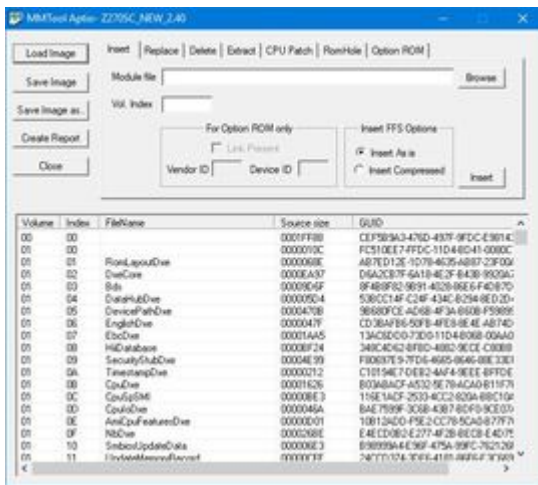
MMTool Aptio - Z270SC_NEW_2.40

Load Image
Save Image
Save Image as..
Create Report
Close

Insert | Replace | Delete | Extract | CPU Patch | RomHole | Option ROM

Module file
Browse
Vol. Index

For Option ROM only
Link Present
Vendor ID
Device ID

Insert FFS Options
Insert As is
Insert Compressed

Insert

| Volume | Index | FileName | Source size | GUID |
|---|---|---|---|---|
| 00 | 00 | | 0001FF80 | CEF5B9A3-476D-497F-9FDC-E9814 |
| 01 | 00 | | 0000010C | FC510EE7-FFDC-11D4-BD41-0080C |
| 01 | 01 | RomLayoutDxe | 0000068E | AB7ED12E-1D78-4635-AB87-23F00A |
| 01 | 02 | DxeCore | 0000EA97 | D6A2CB7F-6A18-4E2F-B438-8920A |
| 01 | 03 | Bds | 0000D6F | 8F4B8F82-9B91-4028-86E6-F4DB7D |
| 01 | 04 | DataHubDxe | 000005D4 | 53BCC14F-C24F-434C-B294-8ED2D |
| 01 | 05 | DevicePathDxe | 0000470B | 9B680FCE-AD6B-4F3A-B60B-F5989 |
| 01 | 06 | EnglishDxe | 0000047F | CD3BAFB6-50FB-4FE8-8E4E-AB74D |
| 01 | 07 | EbcDxe | 00001AA5 | 13AC6DD0-73D0-11D4-B06B-00AA0 |
| 01 | 08 | HiiDatabase | 0000EF24 | 348C4D62-BFBD-4882-9ECE-C80BB |
| 01 | 09 | SecurityStubDxe | 00004E99 | F80697E9-7FD6-4665-8646-88E33E |
| 01 | 0A | TimestampDxe | 00000212 | C10194E7-DEB2-4AF4-9EEE-BFFDE |
| 01 | 0B | CpuDxe | 00001626 | B03ABACF-A532-5E78-ACA0-B11F76 |
| 01 | 0C | CpuSpSMI | 00000BE3 | 116E1ACF-2533-4CC2-820A-BBC10 |
| 01 | 0D | CpuIoDxe | 0000046A | BAE7599F-3C6B-43B7-BDF0-9CE07 |
| 01 | 0E | AmiCpuFeaturesDxe | 00000D01 | 10B12ADD-F5E2-CC78-5CA0-B11F7 |
| 01 | 0F | NbDxe | 0000268E | E4ECD0B2-E277-4F2B-BECB-E4D7 |
| 01 | 10 | SmbiosUpdateData | 000006E3 | E99999A4-E96F-475A-99FC-76212 |
| 01 | 11 | UpdateMemoryRecord | 00000CEF | 24CCD374-3DF6-4181-86F6-E3C66 |